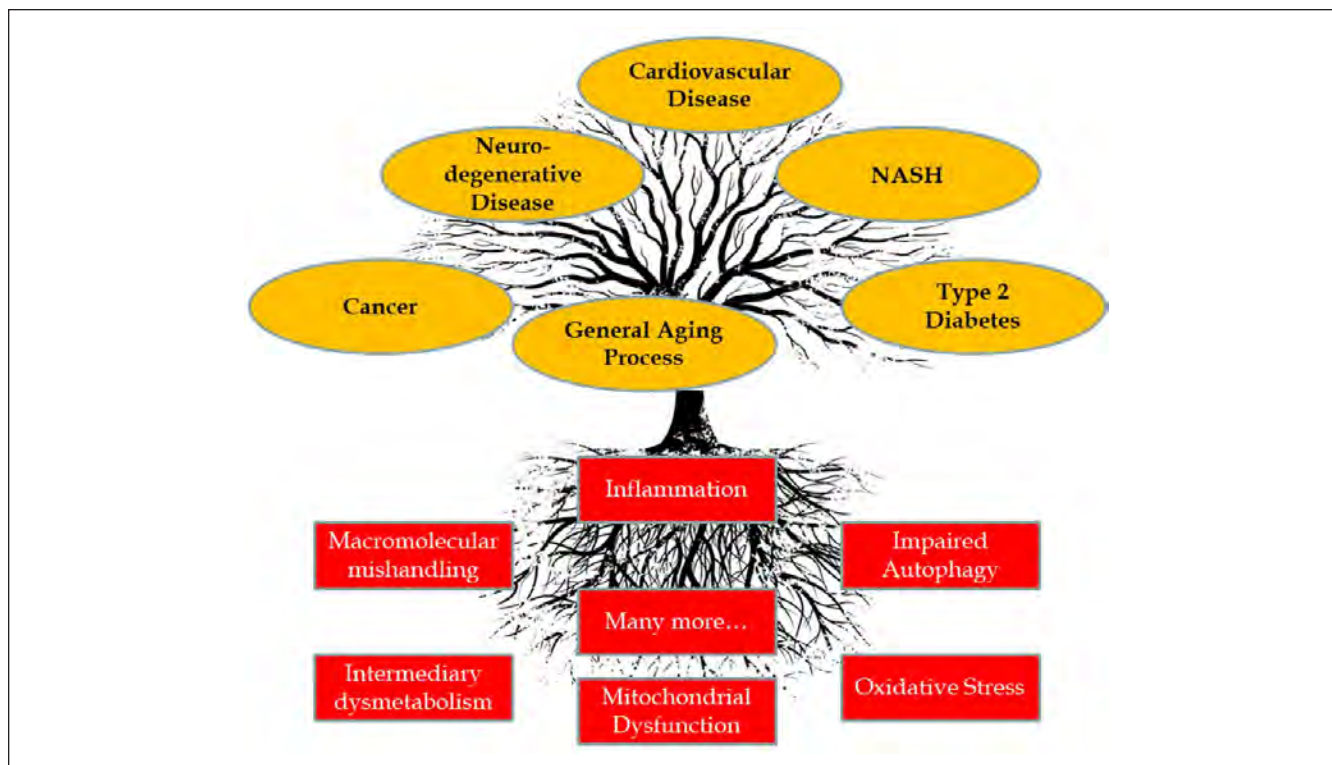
Cardiovascular Disease

Neurodegenerative Disease

NASH

Cancer

General Aging Process

Type 2 Diabetes

Inflammation

Macromolecular mishandling

Impaired Autophagy

Many more…

Intermediary dysmetabolism

Mitochondrial Dysfunction

Oxidative Stress